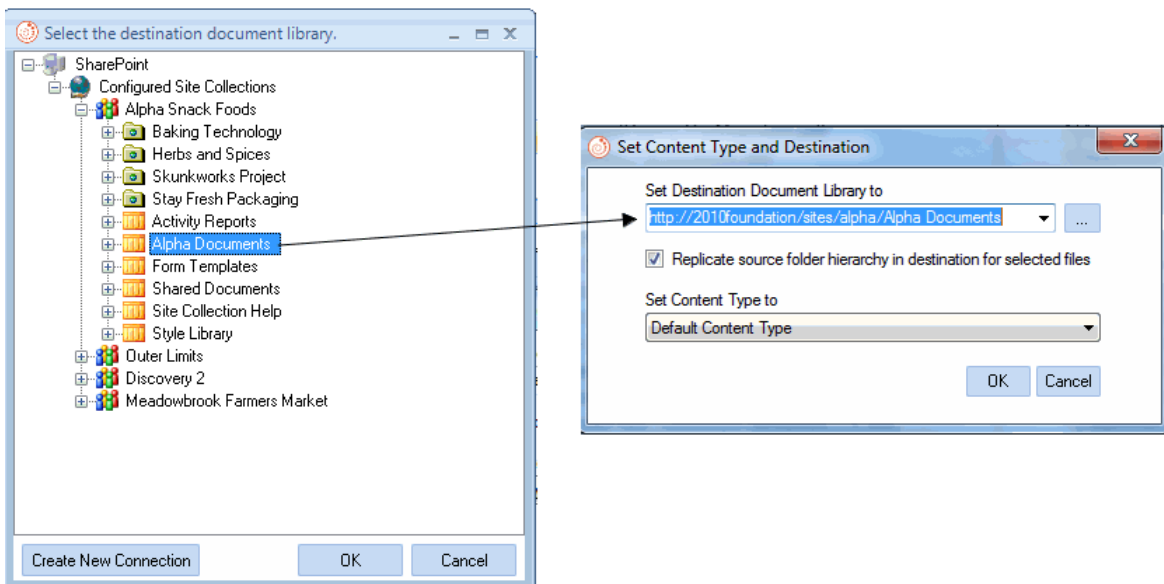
Select the destination document library.

SharePoint
Configured Site Collections
Alpha Snack Foods
Baking Technology
Herbs and Spices
Skunkworks Project
Stay Fresh Packaging
Activity Reports
Alpha Documents
Form Templates
Shared Documents
Site Collection Help
Style Library
Outer Limits
Discovery 2
Meadowbrook Farmers Market

Create New Connection
OK
Cancel

Set Content Type and Destination

Set Destination Document Library to
http://2010foundation/sites/alpha/Alpha Documents
...
Replicate source folder hierarchy in destination for selected files

Set Content Type to
Default Content Type

OK
Cancel